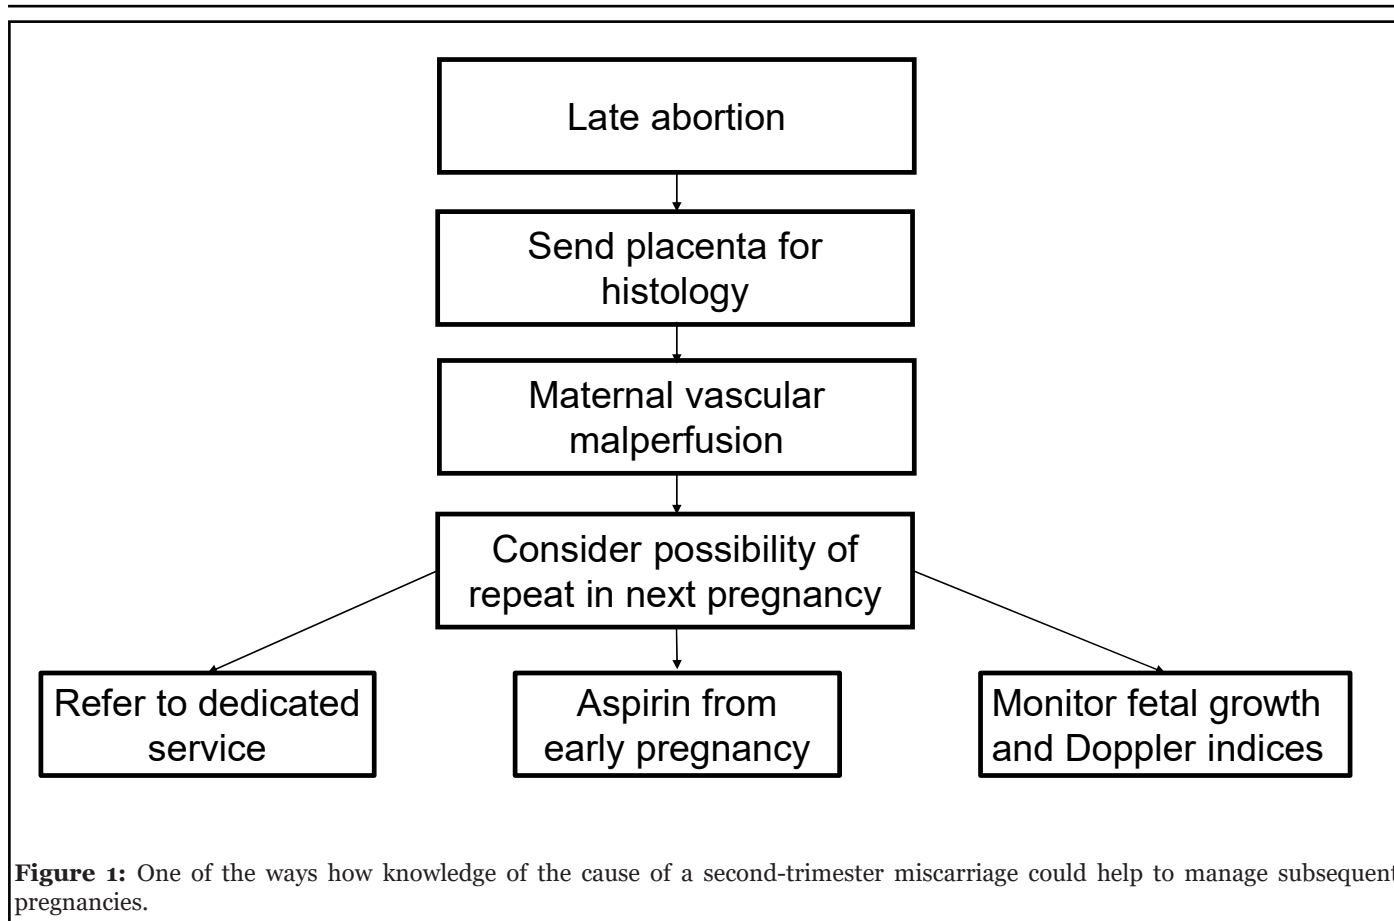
Late abortion

Send placenta for histology

Maternal vascular malperfusion

Consider possibility of repeat in next pregnancy

Refer to dedicated service

Aspirin from early pregnancy

Monitor fetal growth and Doppler indices

**Figure 1:** One of the ways how knowledge of the cause of a second-trimester miscarriage could help to manage subsequent pregnancies.